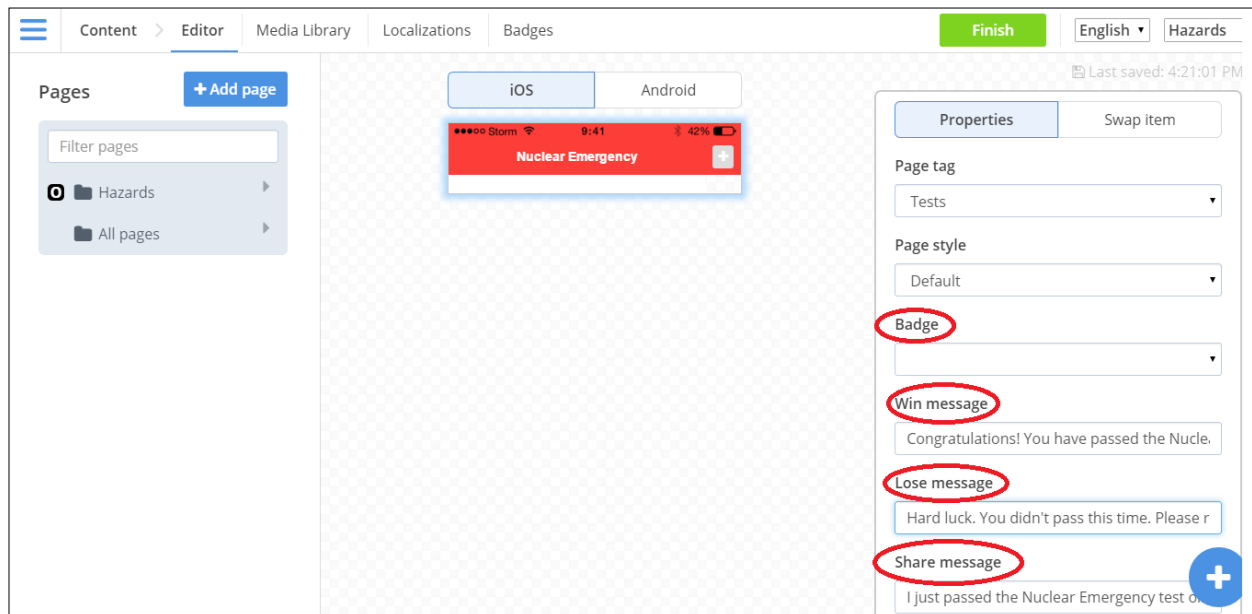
Content > Editor Media Library Localizations Badges

Finish English ▾ Hazards

Last saved: 4:21:01 PM

Pages

+ Add page

Filter pages

0 Hazards

All pages

iOS Android

●●●○○ Storm 9:41 42%

Nuclear Emergency

Properties Swap item

Page tag

Tests

Page style

Default

Badge

Win message

Congratulations! You have passed the Nucle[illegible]

Lose message

Hard luck. You didn't pass this time. Please r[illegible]

Share message

I just passed the Nuclear Emergency test o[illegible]

+